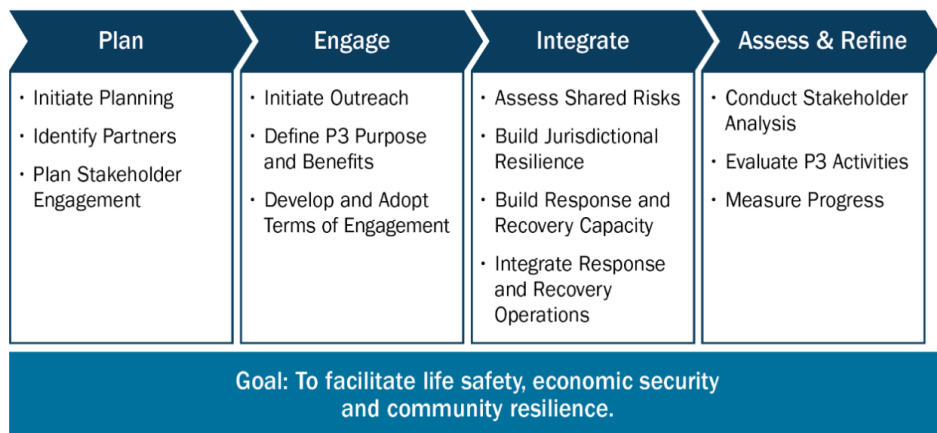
Plan

• Initiate Planning
• Identify Partners
• Plan Stakeholder Engagement

Engage

• Initiate Outreach
• Define P3 Purpose and Benefits
• Develop and Adopt Terms of Engagement

Integrate

• Assess Shared Risks
• Build Jurisdictional Resilience
• Build Response and Recovery Capacity
• Integrate Response and Recovery Operations

Assess & Refine

• Conduct Stakeholder Analysis
• Evaluate P3 Activities
• Measure Progress

Goal: To facilitate life safety, economic security and community resilience.